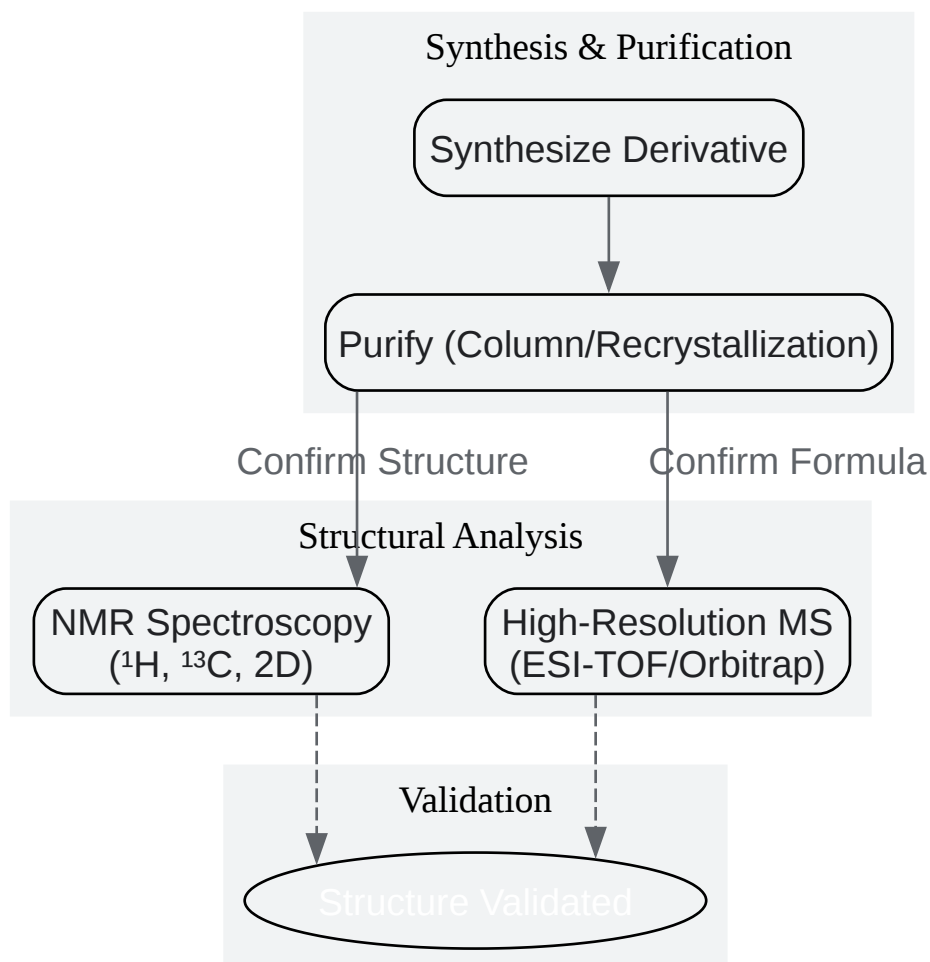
Synthesis & Purification

Synthesize Derivative

Purify (Column/Recrystallization)

Confirm Structure

Confirm Formula

Structural Analysis

NMR Spectroscopy ($^1$H, $^{13}$C, 2D)

High-Resolution MS (ESI-TOF/Orbitrap)

Validation

Structure Validated